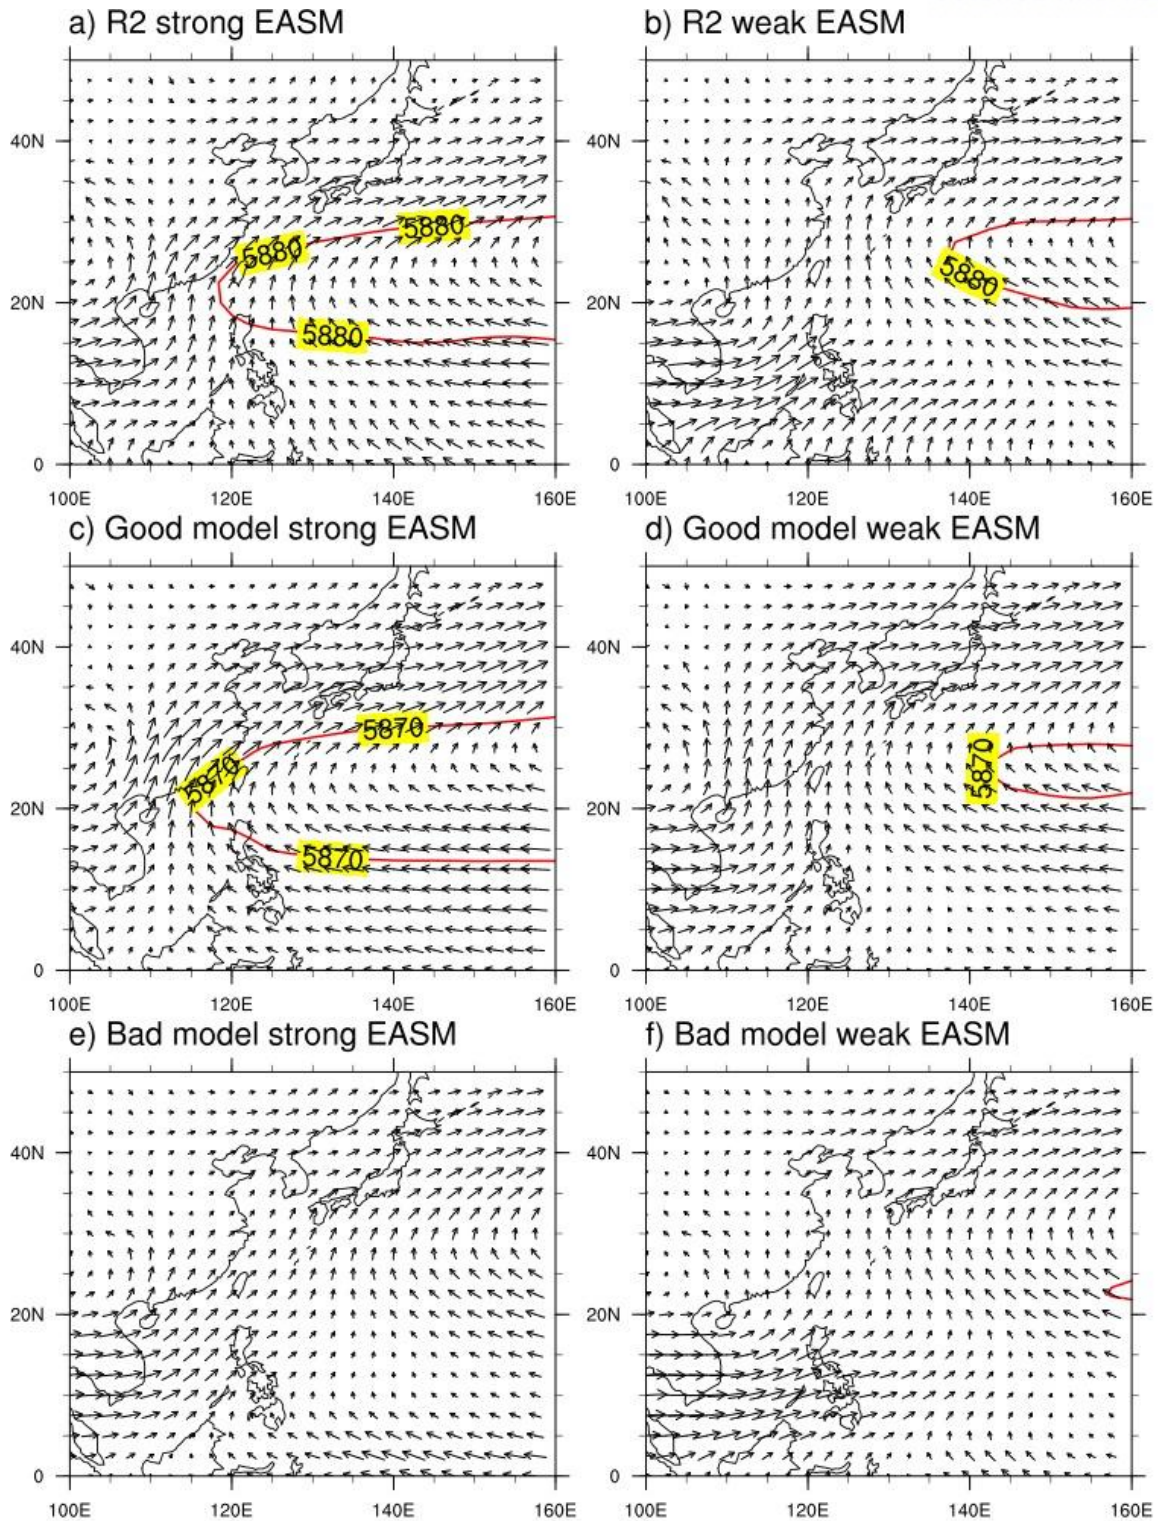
a) R2 strong EASM

40N
20N
0
100E 120E 140E 160E

5880
5880
5880

b) R2 weak EASM

40N
20N
0
100E 120E 140E 160E

5880

c) Good model strong EASM

40N
20N
0
100E 120E 140E 160E

5870
5870
5870

d) Good model weak EASM

40N
20N
0
100E 120E 140E 160E

5870

e) Bad model strong EASM

40N
20N
0
100E 120E 140E 160E

f) Bad model weak EASM

40N
20N
0
100E 120E 140E 160E